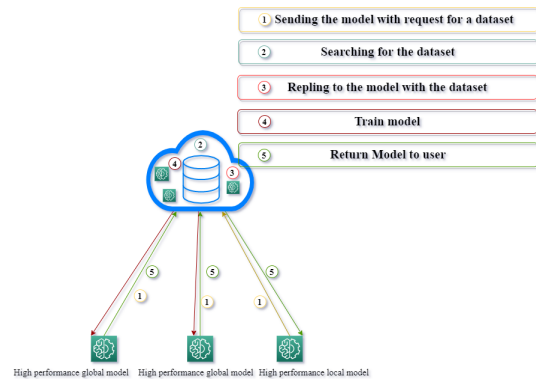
1 Sending the model with request for a dataset

2 Searching for the dataset

3 Repling to the model with the dataset

4 Train model

5 Return Model to user

2

4

3

5 1

5 1

5 1

High performance global model High performance global model High performance local model